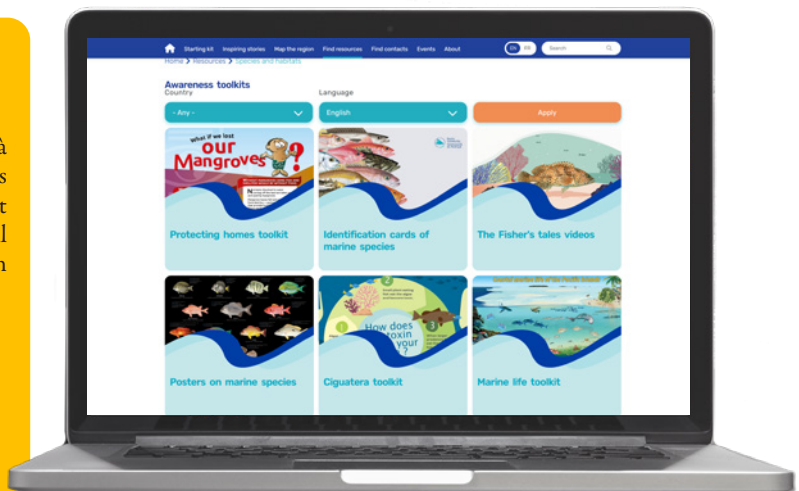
à
s
t
l
n

Starting kit Inspiring stories Map the region Find resources Find contacts Events About

EN FR Search

Home > Resources > Species and habitats

Awareness toolkits

Country

- Any -

Language

English

Apply

what if we lost our Mangroves?

Protecting homes toolkit

Identification cards of marine species

The Fisher's tales videos

Posters on marine species

How does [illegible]oxin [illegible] your?

Ciguatera toolkit

Marine life toolkit